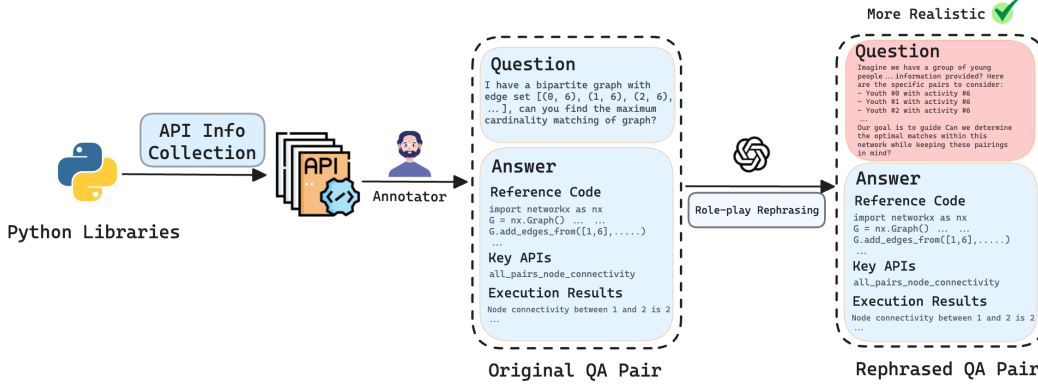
More Realistic

Python Libraries

API Info Collection

API

Annotator

Question

I have a bipartite graph with edge set [(0, 6), (1, 6), (2, 6), … ], can you find the maximum cardinality matching of graph?

Answer

Reference Code

import networkx as nx
G = nx.Graph() … …
G.add_edges_from([1,6],.....)
…

Key APIs

all_pairs_node_connectivity

Execution Results

Node connectivity between 1 and 2 is 2
…

Original QA Pair

Role-play Rephrasing

Question

Imagine we have a group of young people … information provided? Here are the specific pairs to consider:
~ Youth #0 with activity #6
~ Youth #1 with activity #6
~ Youth #2 with activity #6
…
Our goal is to guide Can we determine the optimal matches within this network while keeping these pairings in mind?

Answer

Reference Code

import networkx as nx
G = nx.Graph() … …
G.add_edges_from([1,6],.....)
…

Key APIs

all_pairs_node_connectivity

Execution Results

Node connectivity between 1 and 2 is 2
…

Rephrased QA Pair